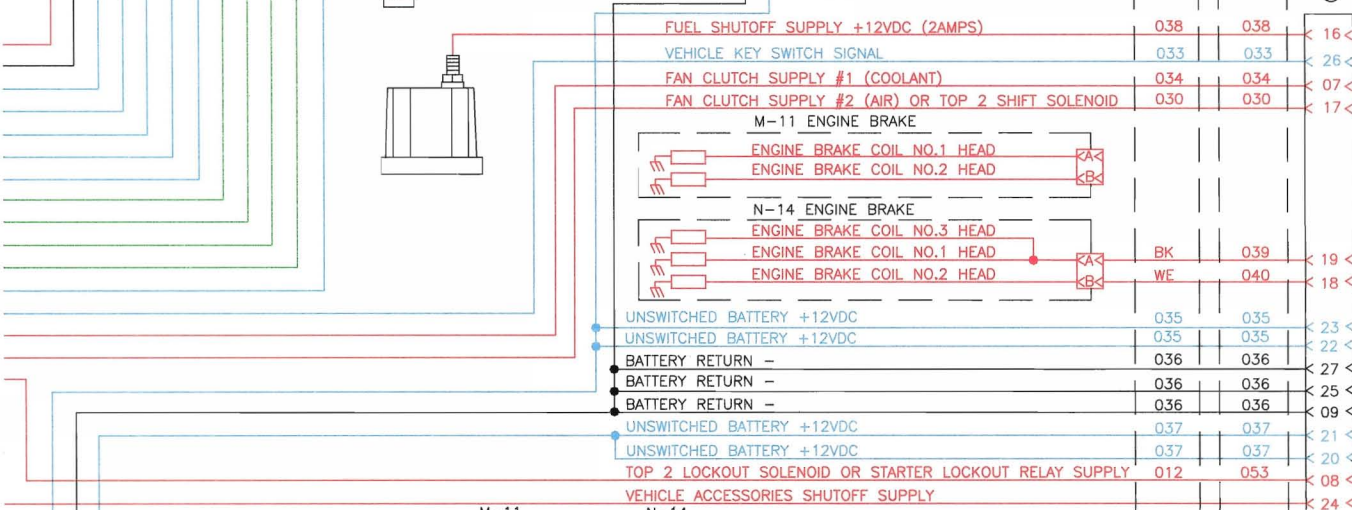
FUEL SHUTOFF SUPPLY +12VDC (2AMPS) 038 038 16
VEHICLE KEY SWITCH SIGNAL 033 033 26
FAN CLUTCH SUPPLY #1 (COOLANT) 034 034 07
FAN CLUTCH SUPPLY #2 (AIR) OR TOP 2 SHIFT SOLENOID 030 030 17

M-11 ENGINE BRAKE
ENGINE BRAKE COIL NO.1 HEAD
ENGINE BRAKE COIL NO.2 HEAD
A
B

N-14 ENGINE BRAKE
ENGINE BRAKE COIL NO.3 HEAD
ENGINE BRAKE COIL NO.1 HEAD
ENGINE BRAKE COIL NO.2 HEAD
A
B
BK 039 19
WE 040 18

UNSWITCHED BATTERY +12VDC 035 035 23
UNSWITCHED BATTERY +12VDC 035 035 22
BATTERY RETURN − 036 036 27
BATTERY RETURN − 036 036 25
BATTERY RETURN − 036 036 09
UNSWITCHED BATTERY +12VDC 037 037 21
UNSWITCHED BATTERY +12VDC 037 037 20
TOP 2 LOCKOUT SOLENOID OR STARTER LOCKOUT RELAY SUPPLY 012 053 08
VEHICLE ACCESSORIES SHUTOFF SUPPLY 24